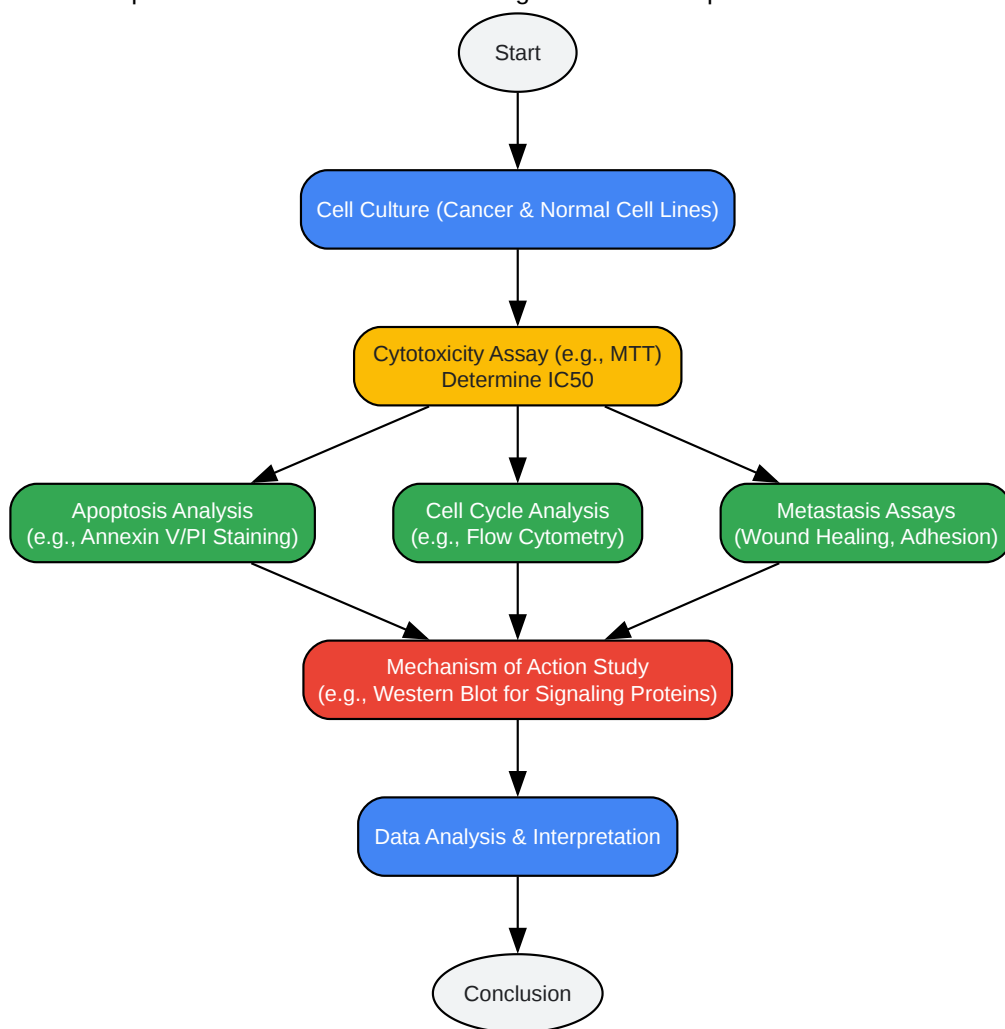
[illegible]

Start

Cell Culture (Cancer & Normal Cell Lines)

Cytotoxicity Assay (e.g., MTT)
Determine IC50

Apoptosis Analysis
(e.g., Annexin V/PI Staining)

Cell Cycle Analysis
(e.g., Flow Cytometry)

Metastasis Assays
(Wound Healing, Adhesion)

Mechanism of Action Study
(e.g., Western Blot for Signaling Proteins)

Data Analysis & Interpretation

Conclusion